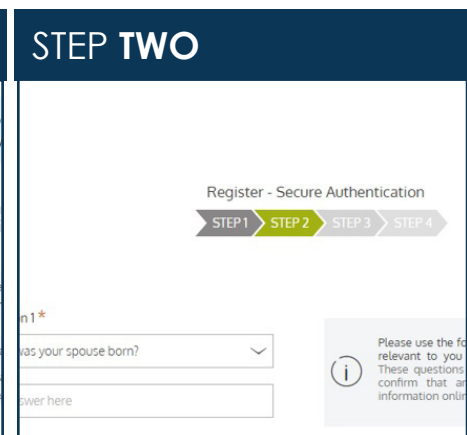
STEP **TWO**

Register - Secure Authentication

STEP 1 STEP 2 STEP 3 STEP 4

n 1*

was your spouse born?

swer here

Please use the fo
relevant to you
These questions
confirm that ar
information onlin